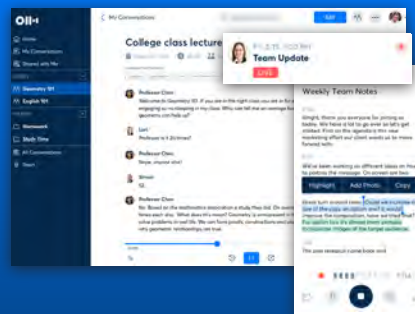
Otter

Home
My Conversations
Shared with Me
Geometry 101
English 101
Homework
Study Time
All Conversations
Trash

< My Conversations

College class lecture

Professor Clark
Welcome to Geometry 101. If you are in the right class you will be engaging in no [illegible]

Lori
Professor is it 26 times?

Professor Clark
Maybe, maybe not.

Simon
Oh

Professor Clark
So. Based on the mathematics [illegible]

Team Update
LIVE

Weekly Team Notes

Highlight
Add Photo
Copy